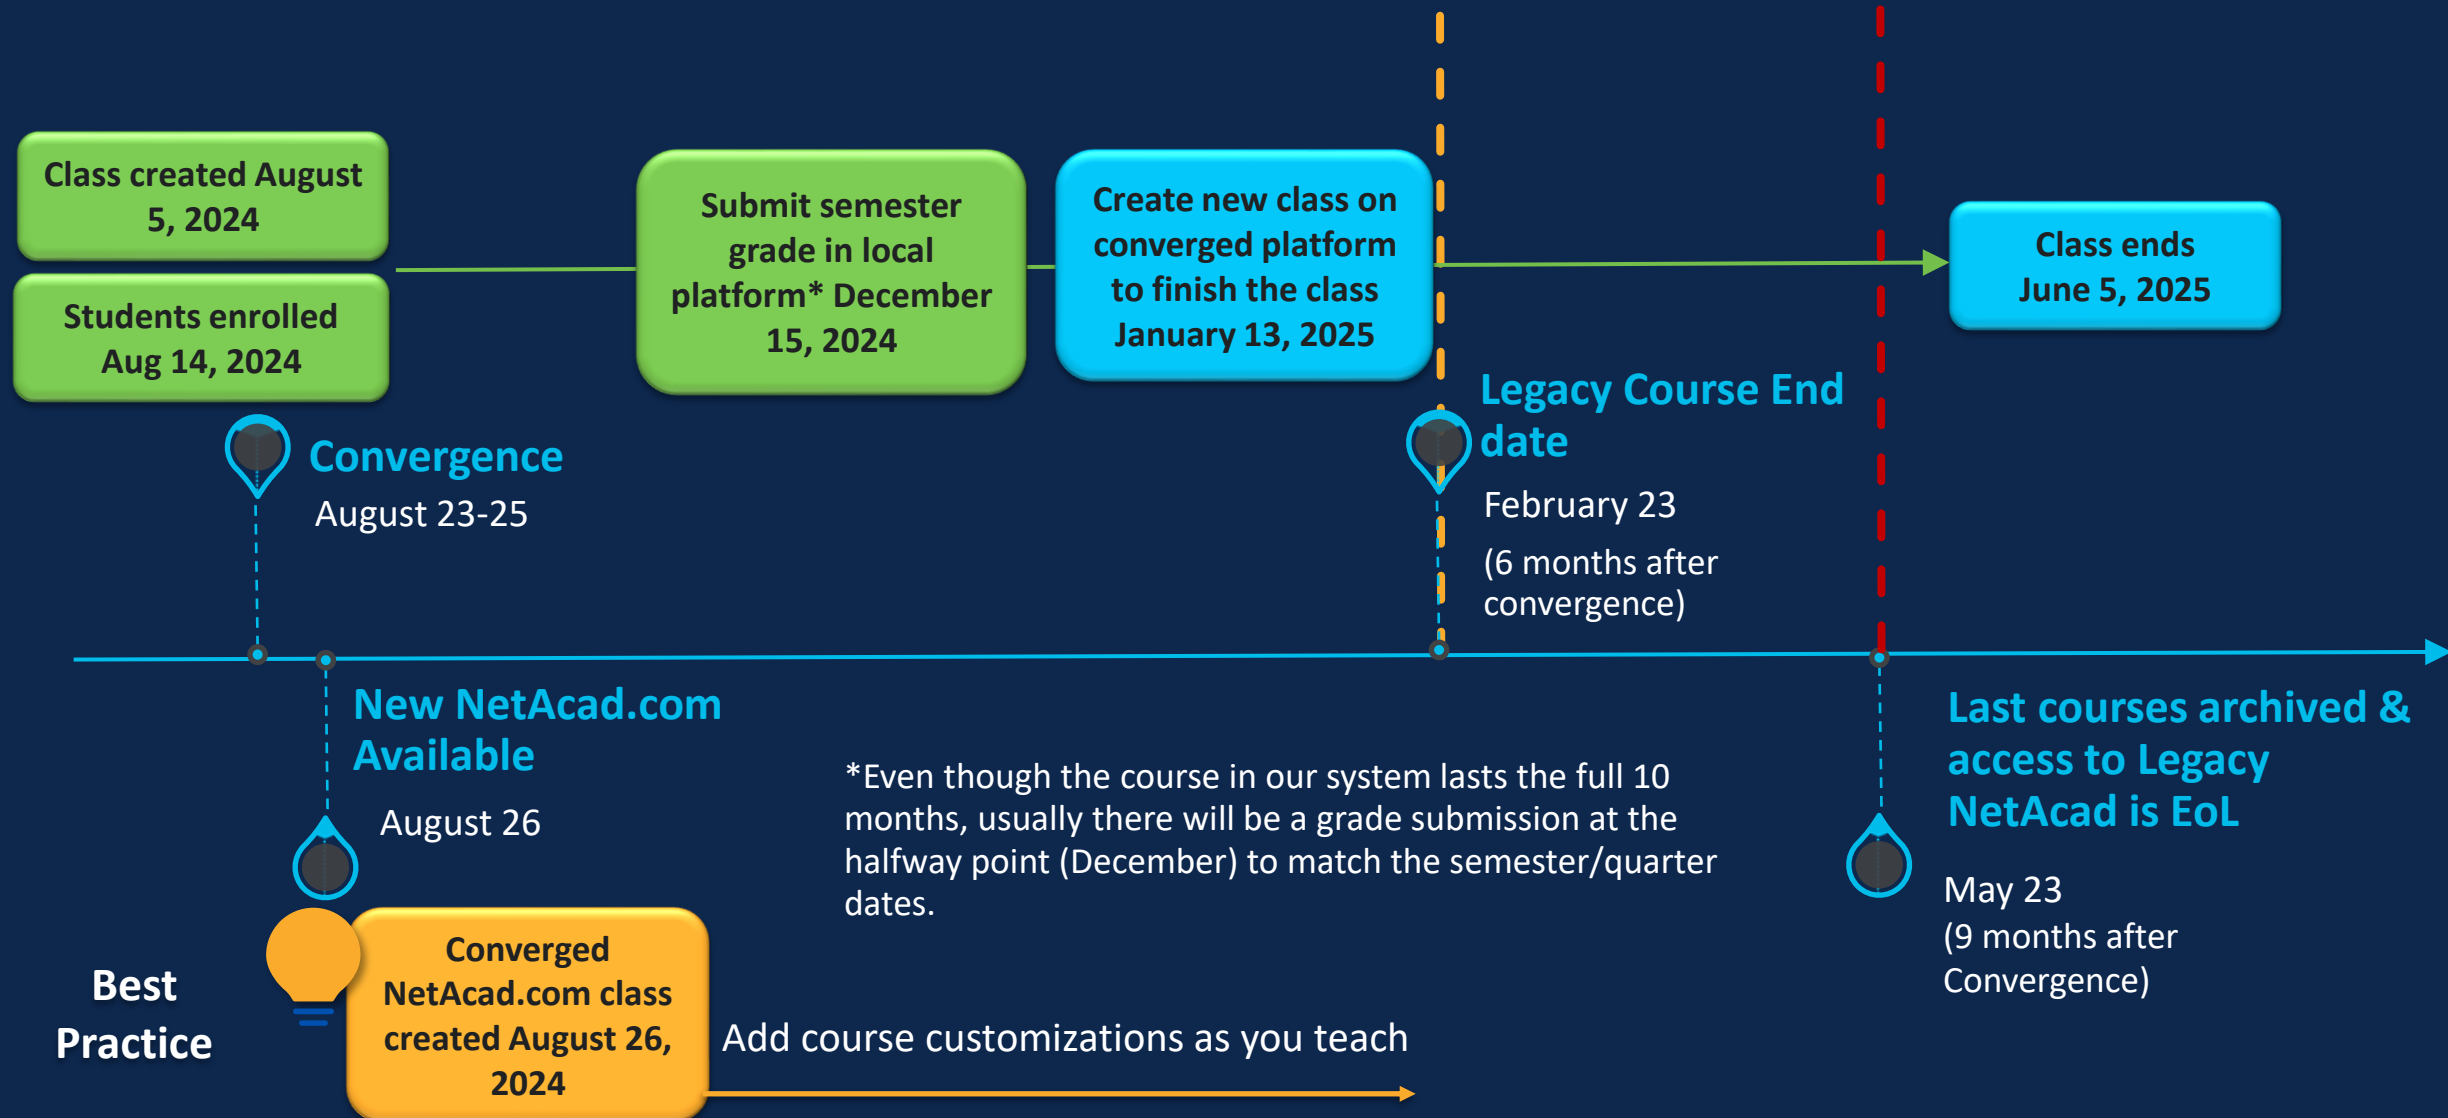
Class created August 5, 2024

Students enrolled Aug 14, 2024

Submit semester grade in local platform* December 15, 2024

Create new class on converged platform to finish the class January 13, 2025

Class ends June 5, 2025

Convergence
August 23-25

Legacy Course End date
February 23
(6 months after convergence)

New NetAcad.com Available
August 26

*Even though the course in our system lasts the full 10 months, usually there will be a grade submission at the halfway point (December) to match the semester/quarter dates.

Last courses archived & access to Legacy NetAcad is EoL
May 23
(9 months after Convergence)

Best Practice

Converged NetAcad.com class created August 26, 2024

Add course customizations as you teach